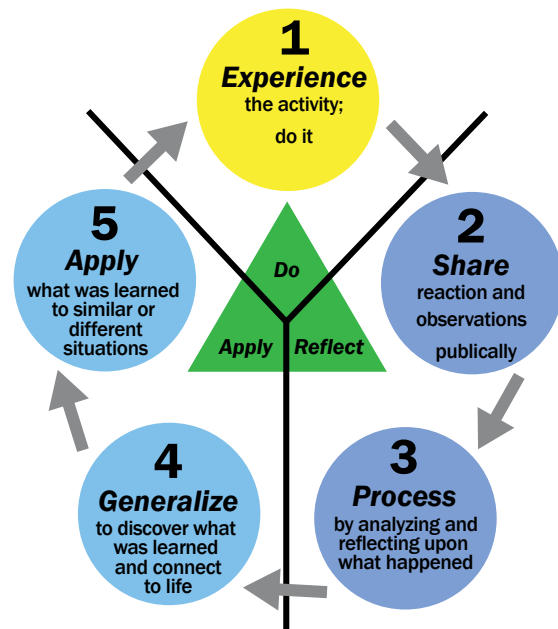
1
Experience
the activity;
do it

2
Share
reaction and observations publically

3
Process
by analyzing and reflecting upon what happened

4
Generalize
to discover what was learned and connect to life

5
Apply
what was learned to similar or different situations

Do
Apply
Reflect